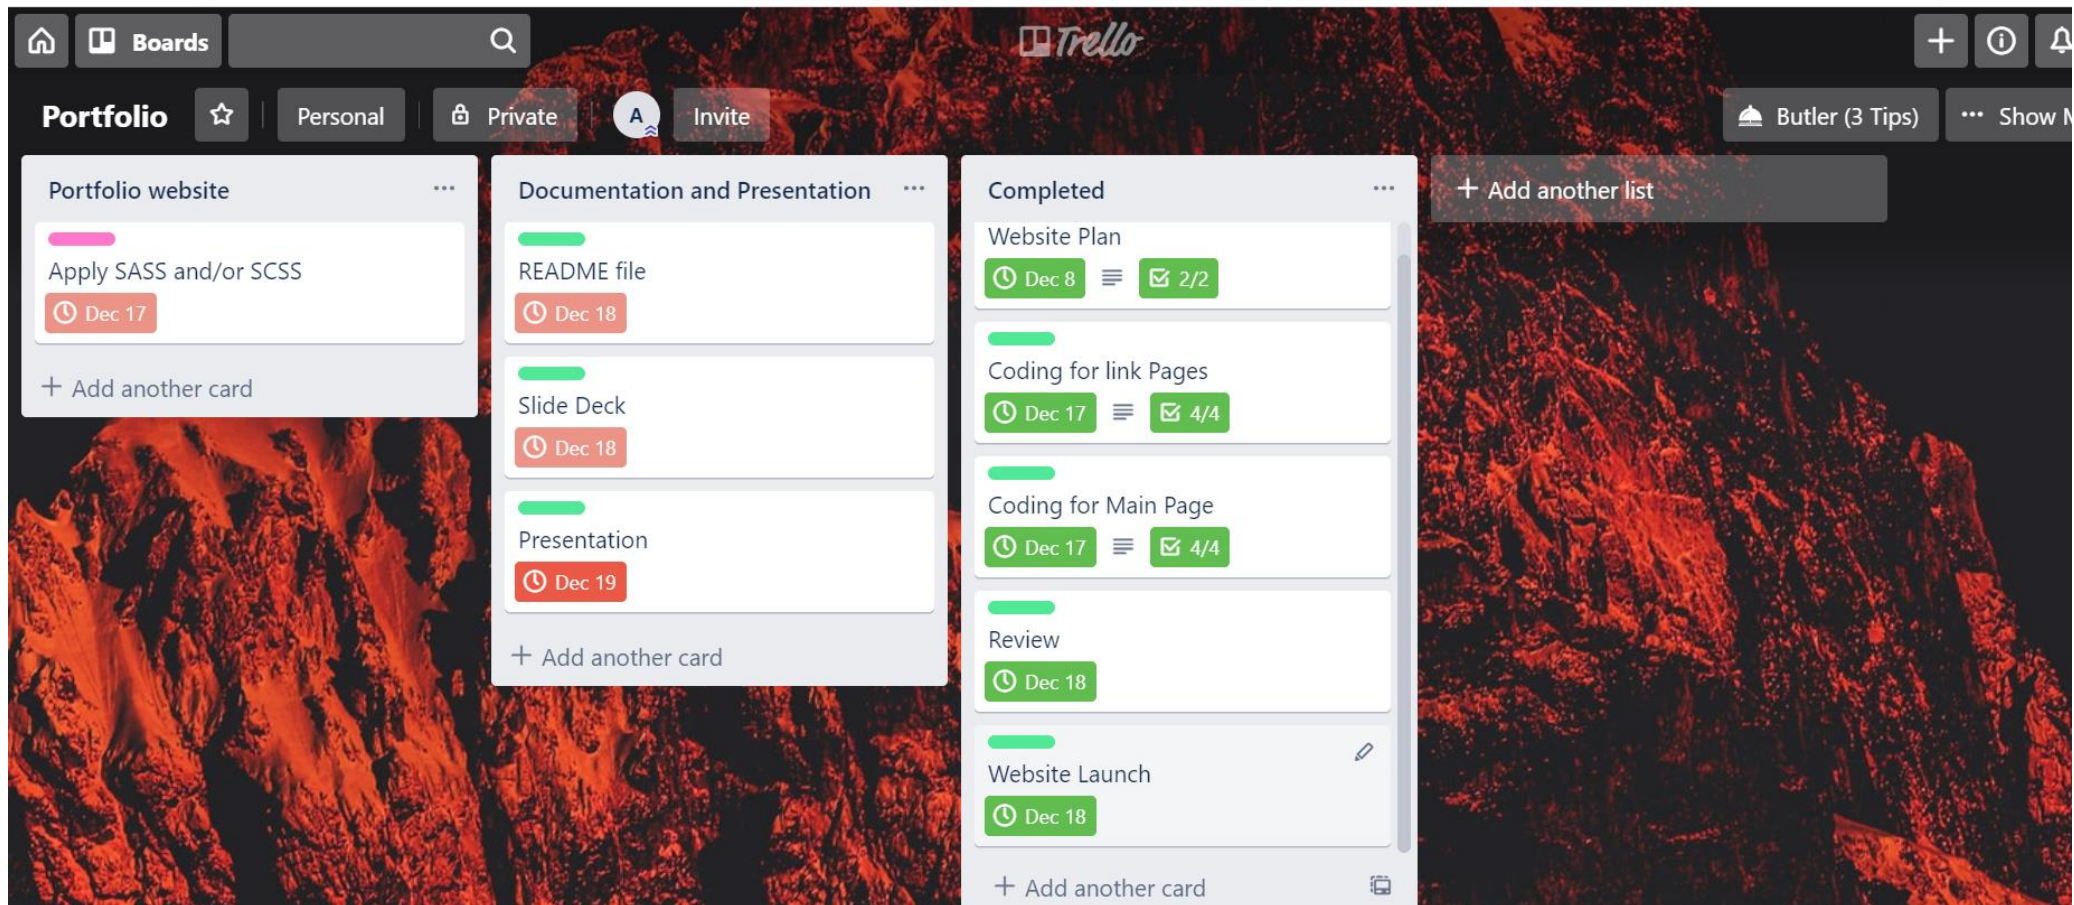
Boards

Trello

Portfolio

Personal

Private

A

Invite

Butler (3 Tips)

Show M

Portfolio website ...

Apply SASS and/or SCSS

Dec 17

+ Add another card

Documentation and Presentation ...

README file

Dec 18

Slide Deck

Dec 18

Presentation

Dec 19

+ Add another card

Completed ...

Website Plan

Dec 8

2/2

Coding for link Pages

Dec 17

4/4

Coding for Main Page

Dec 17

4/4

Review

Dec 18

Website Launch

Dec 18

+ Add another card

+ Add another list